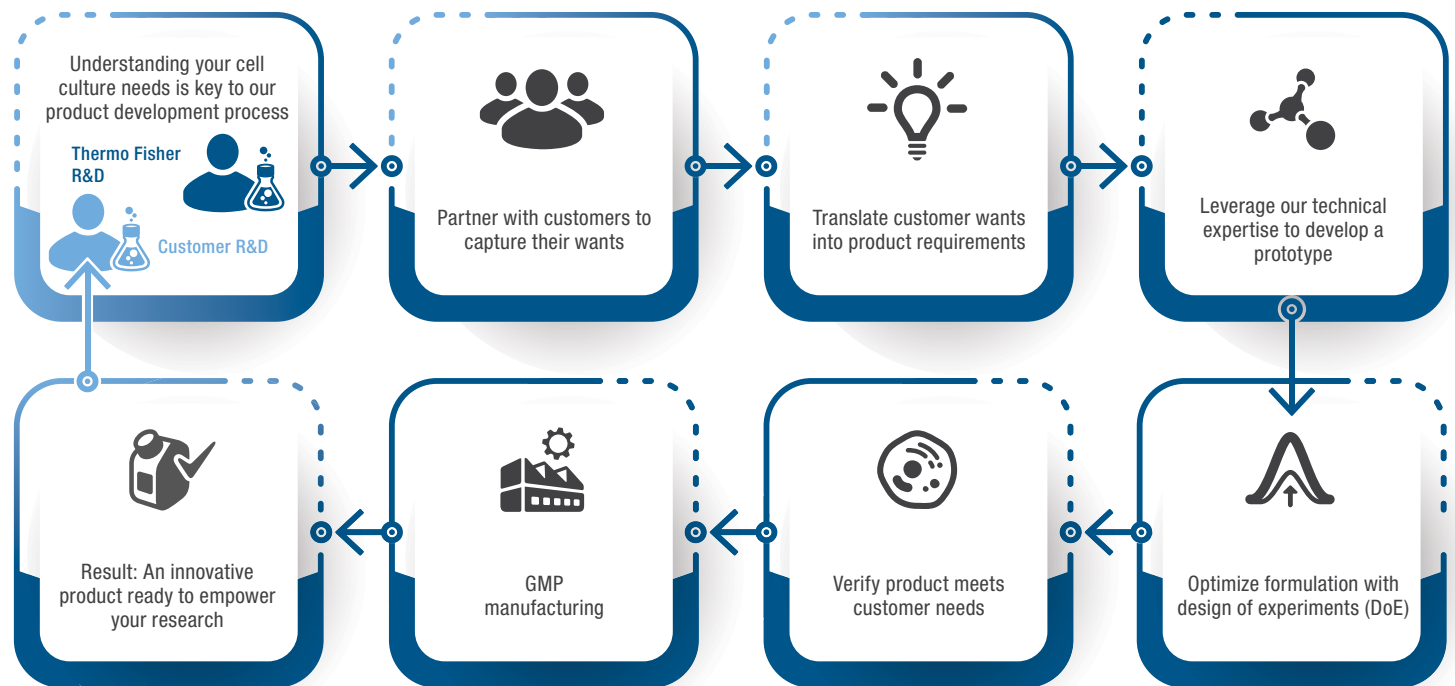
Understanding your cell culture needs is key to our product development process

Thermo Fisher R&D

Customer R&D

Partner with customers to capture their wants

Translate customer wants into product requirements

Leverage our technical expertise to develop a prototype

Optimize formulation with design of experiments (DoE)

Verify product meets customer needs

GMP manufacturing

Result: An innovative product ready to empower your research